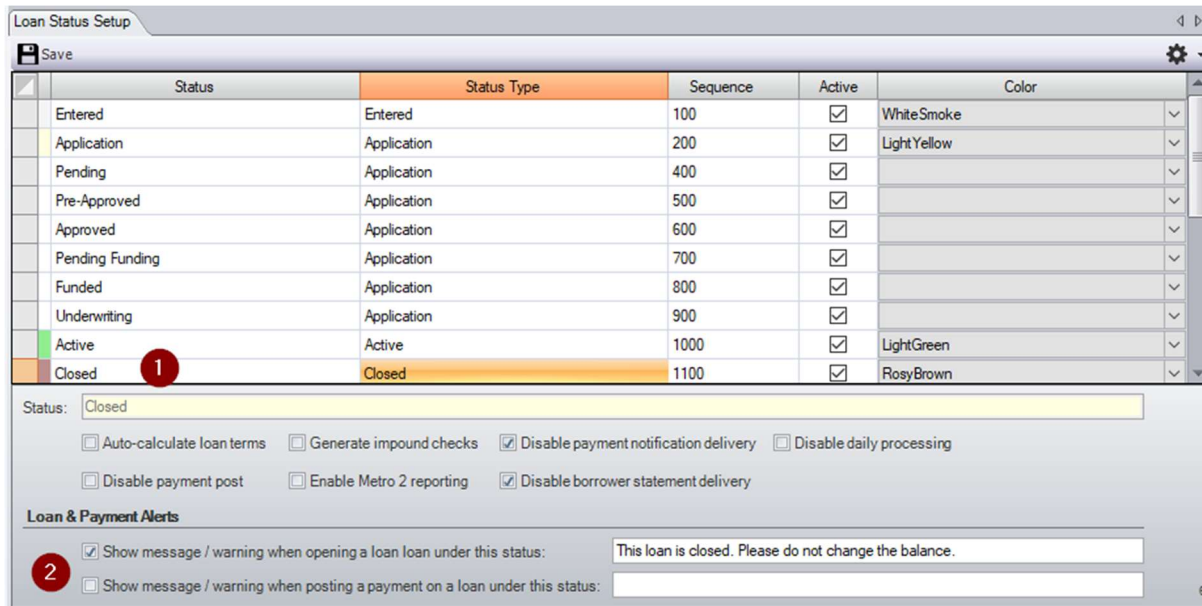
Loan Status Setup

Save

| Status | Status Type | Sequence | Active | Color |
|---|---|---|---|---|
| Entered | Entered | 100 | ☑ | WhiteSmoke |
| Application | Application | 200 | ☑ | LightYellow |
| Pending | Application | 400 | ☑ | |
| Pre-Approved | Application | 500 | ☑ | |
| Approved | Application | 600 | ☑ | |
| Pending Funding | Application | 700 | ☑ | |
| Funded | Application | 800 | ☑ | |
| Underwriting | Application | 900 | ☑ | |
| Active | Active | 1000 | ☑ | LightGreen |
| Closed | Closed | 1100 | ☑ | RosyBrown |

1

Status: Closed

Auto-calculate loan terms
Generate impound checks
Disable payment notification delivery
Disable daily processing
Disable payment post
Enable Metro 2 reporting
Disable borrower statement delivery

Loan & Payment Alerts

2

Show message / warning when opening a loan loan under this status: This loan is closed. Please do not change the balance.
Show message / warning when posting a payment on a loan under this status: